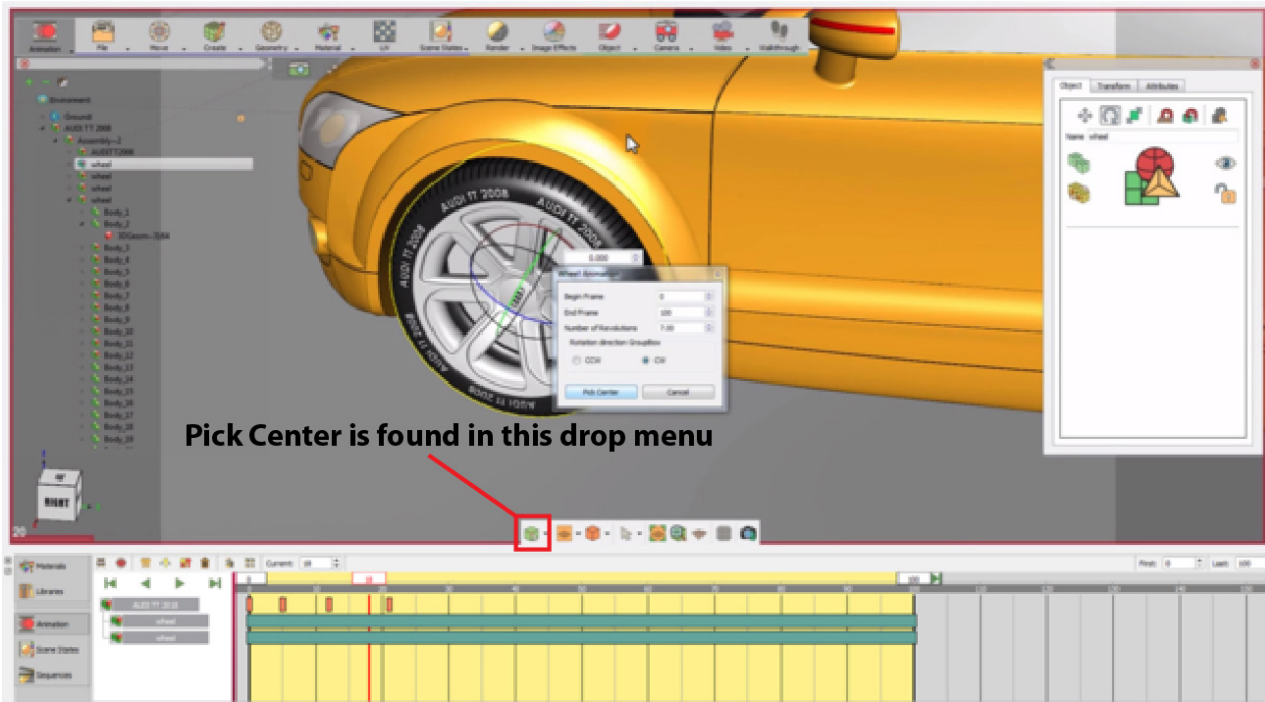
Animation File Move Create Geometry Material UV Scene States Render Image Effects Object Camera Video Walkthrough

Environment
Ground
AUDI TT 2008
Assembly—2
AUDITT2008
wheel
wheel
wheel
wheel
Body_1
Body_2
Body_3
Body_4
Body_5
Body_6
Body_7
Body_8
Body_9
Body_10
Body_11
Body_12
Body_13
Body_14
Body_15
Body_16
Body_17
Body_18
Body_19

RIGHT

AUDI TT 2008
AUDI TT 2008
AUDI TT 2008

0.000

Wheel Animation
Begin Frame: 0
End Frame: 100
Number of Revolutions: 7.00
Rotation direction GroupBox
CCW
CW
Pick Center
Cancel

Object Transform Attributes
Name wheel

Pick Center is found in this drop menu

20

Materials
Libraries
Animation
Scene States
Sequences

Current: 18
First: 0
Last: 100

AUDI TT 2018
wheel
wheel

0
18
100